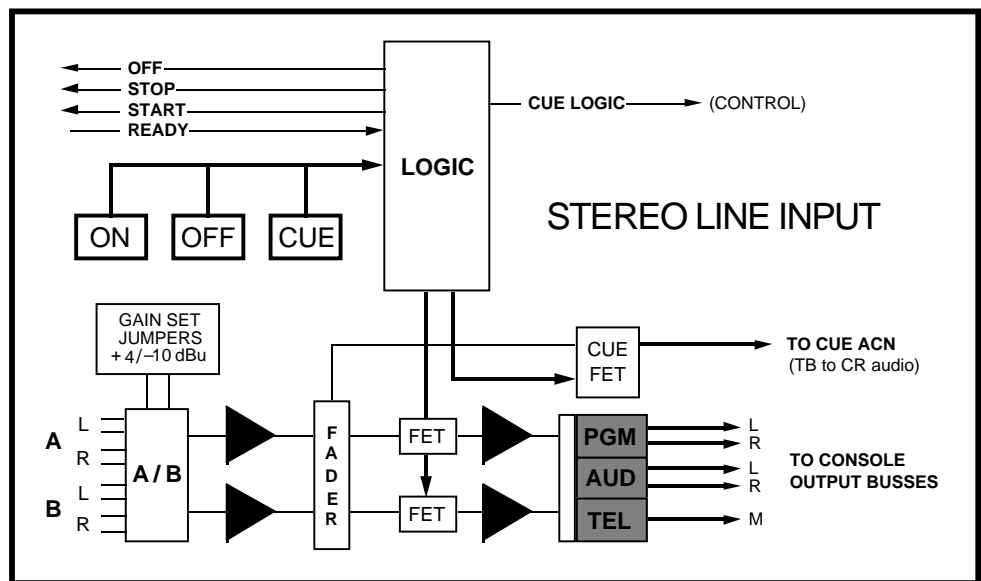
OFF
STOP
START
READY

LOGIC

CUE LOGIC (CONTROL)

ON
OFF
CUE

STEREO LINE INPUT

GAIN SET JUMPERS + 4/–10 dBu

CUE FET

TO CUE ACN (TB to CR audio)

A
L
R
B
L
R

A / B

FADER

FET
FET

PGM
AUD
TEL

L
R
L
R
M

TO CONSOLE OUTPUT BUSSES